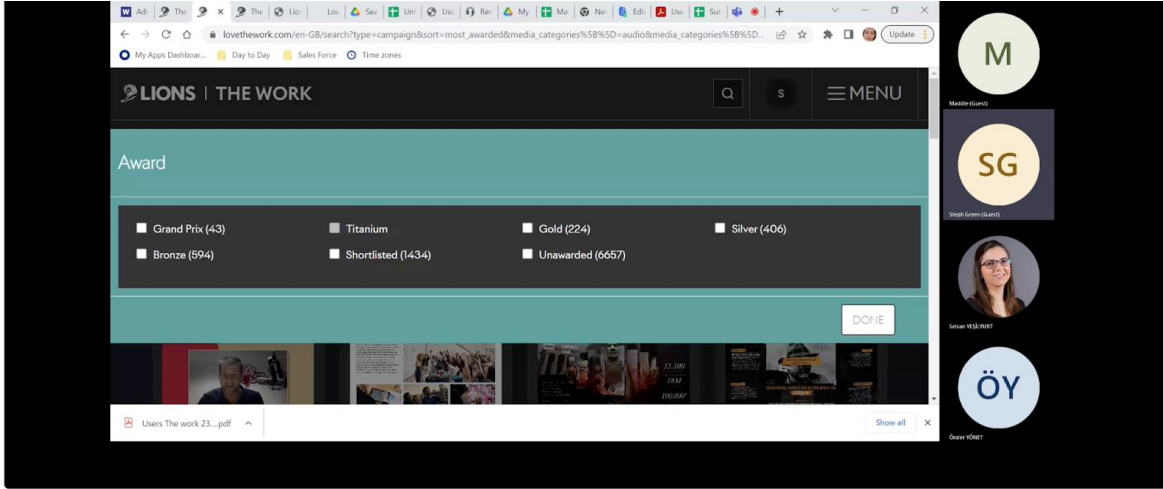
Adv The × The Lio Lov Sea Uni Us: Rec My Ma Nev Edi Use Sur +

lovethework.com/en-GB/search?type=campaign&sort=most_awarded&media_categories%5B%5D=audio&media_categories%5B%5D...

Update

My Apps Dashboar... Day to Day Sales Force Time zones

LIONS | THE WORK

S

MENU

Award

Grand Prix (43)
Titanium
Gold (224)
Silver (406)
Bronze (594)
Shortlisted (1434)
Unawarded (6657)

DONE

33,300
18M
100,000

Users The work 23....pdf

Show all

M
Maddie (Guest)

SG
Steph Green (Guest)

Selcan YEŞİLYURT

ÖY
Önder YÖNET